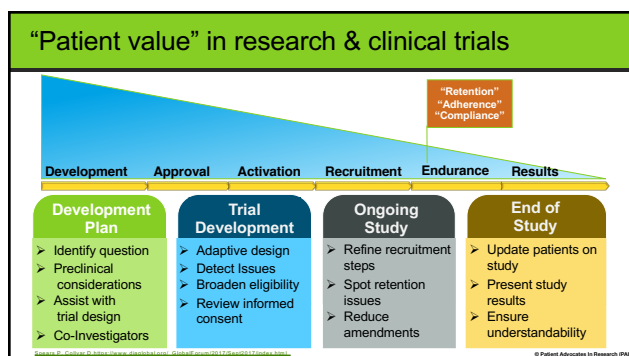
“Patient value” in research & clinical trials

“Retention”
“Adherence”
“Compliance”

Development | Approval | Activation | Recruitment | Endurance | Results

Development Plan
➢ Identify question
➢ Preclinical considerations
➢ Assist with trial design
➢ Co-Investigators

Trial Development
➢ Adaptive design
➢ Detect Issues
➢ Broaden eligibility
➢ Review informed consent

Ongoing Study
➢ Refine recruitment steps
➢ Spot retention issues
➢ Reduce amendments

End of Study
➢ Update patients on study
➢ Present study results
➢ Ensure understandability

Spears P, Collyar D https://www.diaglobal.org/_GlobalForum/2017/Sept2017/index.html

© Patient Advocates In Research (PAI